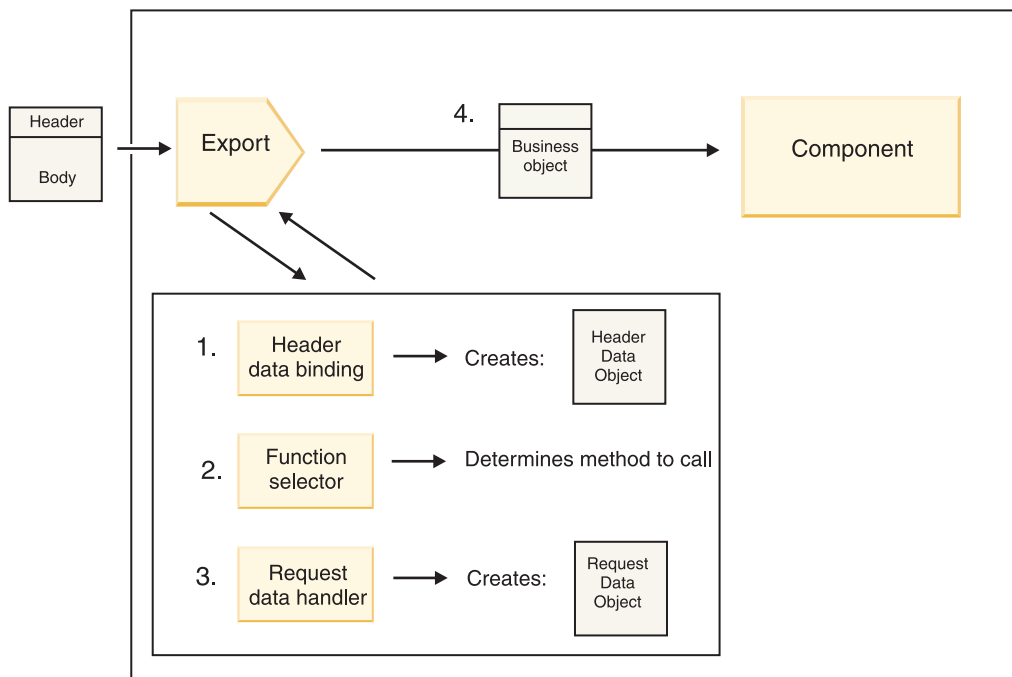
Header

Body

Export

4.

Business object

Component

1.

Header data binding

Creates:

Header Data Object

2.

Function selector

Determines method to call

3.

Request data handler

Creates:

Request Data Object